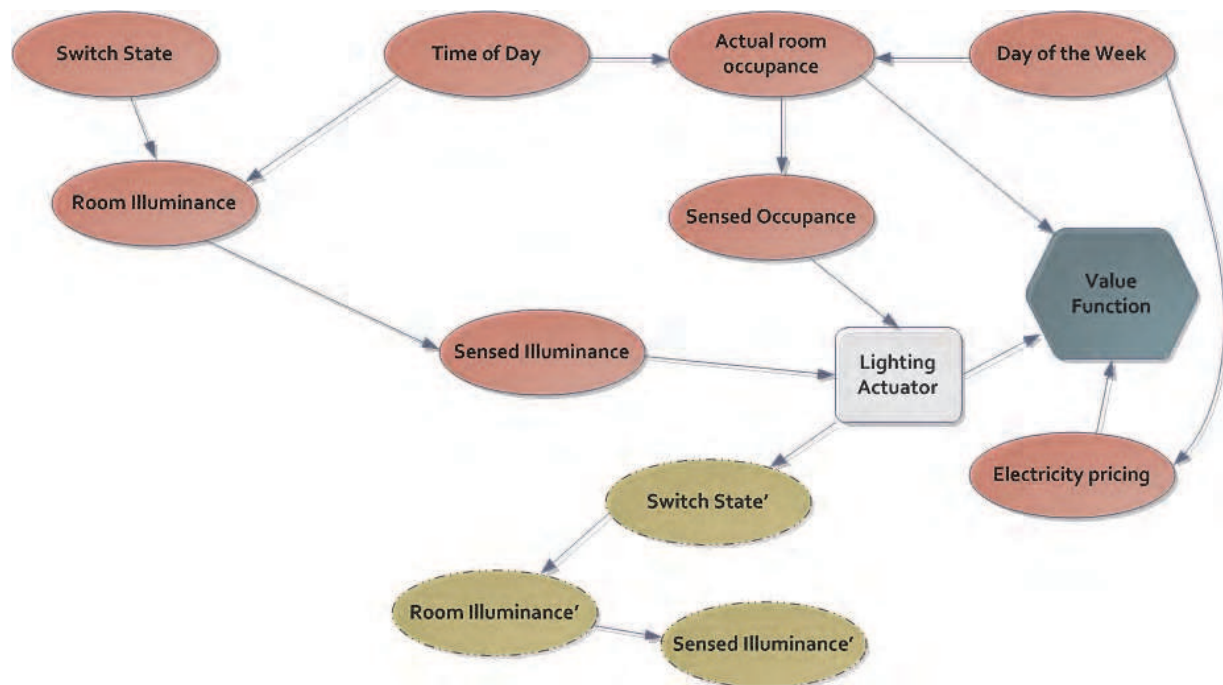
Switch State

Time of Day

Actual room occupance

Day of the Week

Room Illuminance

Sensed Occupance

Value Function

Sensed Illuminance

Lighting Actuator

Electricity pricing

Switch State'

Room Illuminance'

Sensed Illuminance'